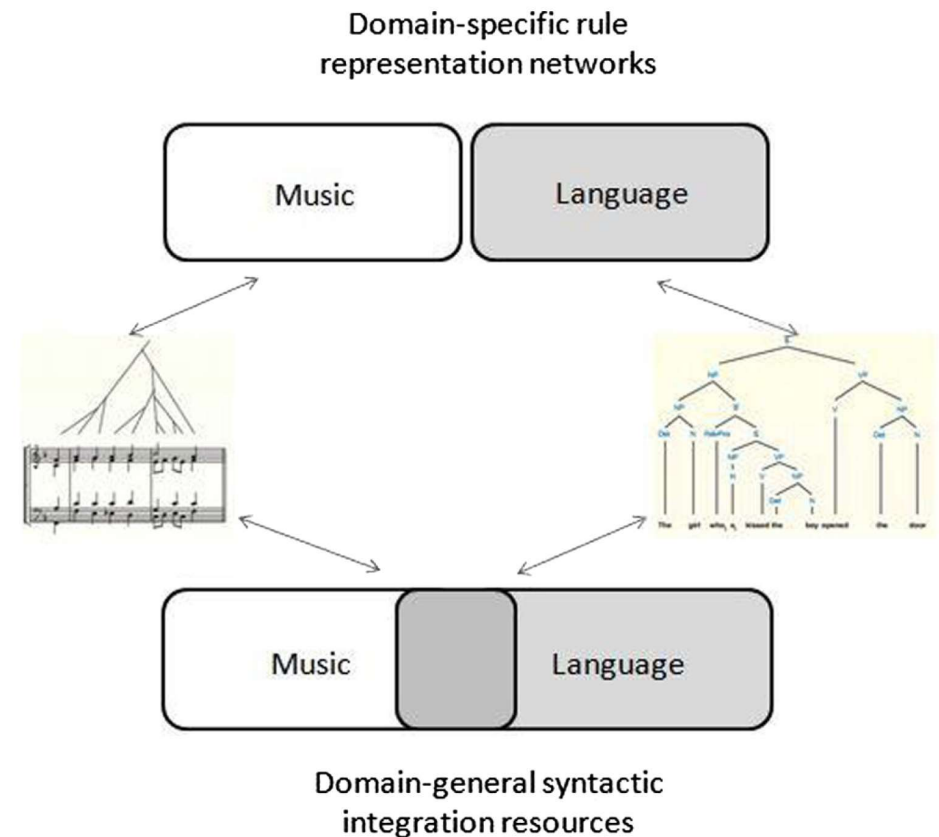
Domain-specific rule representation networks

Music

Language

S

NP

VP

NP

S'

V

NP

Det

N

RelPro

S

Det

N

NP

VP

N

V

NP

Det

N

The

girl

who

kissed the

boy

opened

the

door

Music

Language

Domain-general syntactic integration resources